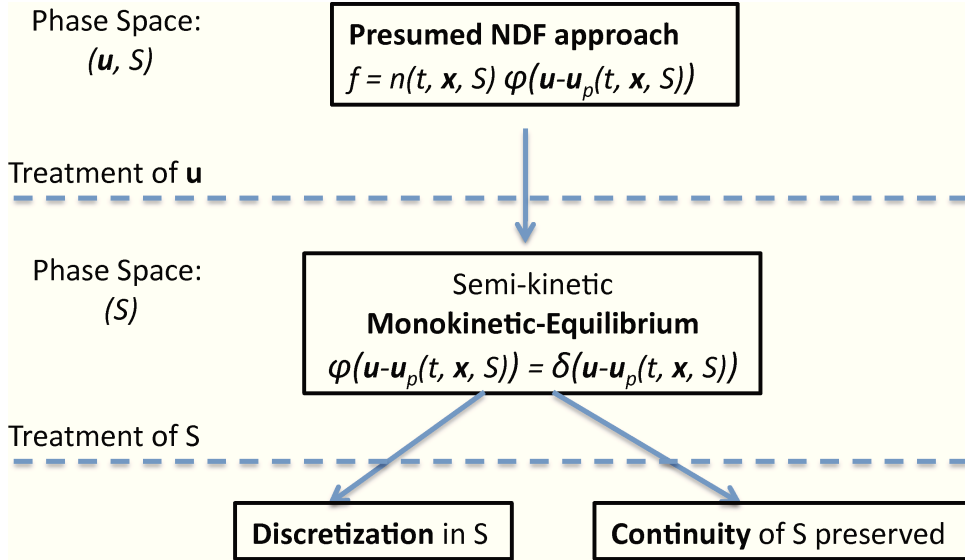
Phase Space:
$(\boldsymbol{u}, S)$

**Presumed NDF approach**
$f = n(t, \boldsymbol{x}, S)\, \varphi(\boldsymbol{u}-\boldsymbol{u}_p(t, \boldsymbol{x}, S))$

Treatment of **u**

Phase Space:
$(S)$

Semi-kinetic
**Monokinetic-Equilibrium**
$\varphi(\boldsymbol{u}-\boldsymbol{u}_p(t, \boldsymbol{x}, S)) = \delta(\boldsymbol{u}-\boldsymbol{u}_p(t, \boldsymbol{x}, S))$

Treatment of S

**Discretization** in S

**Continuity** of S preserved